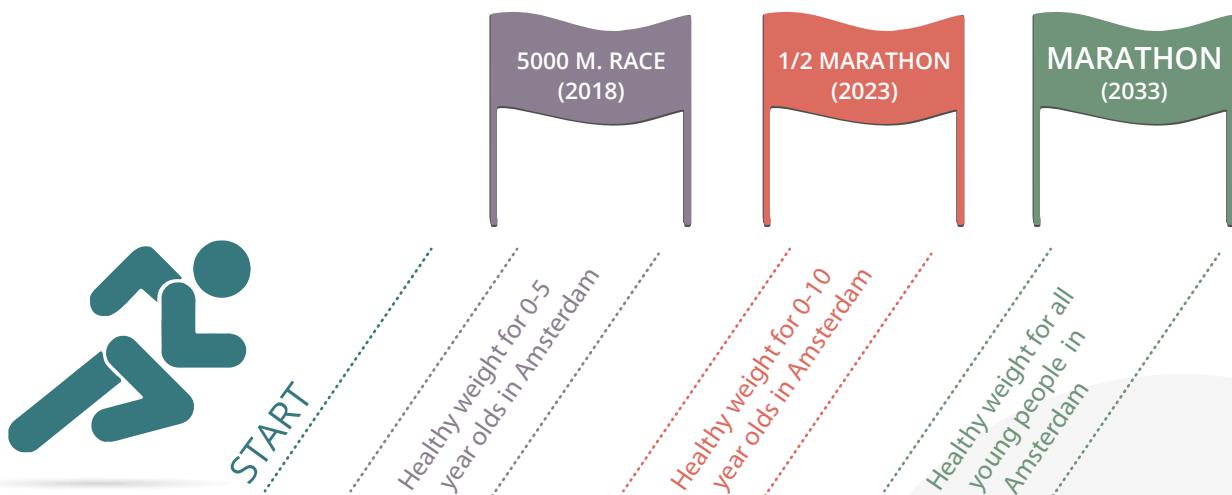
5000 M. RACE (2018)

1/2 MARATHON (2023)

MARATHON (2033)

START

Healthy weight for 0-5 year olds in Amsterdam

Healthy weight for 0-10 year olds in Amsterdam

Healthy weight for all young people in Amsterdam